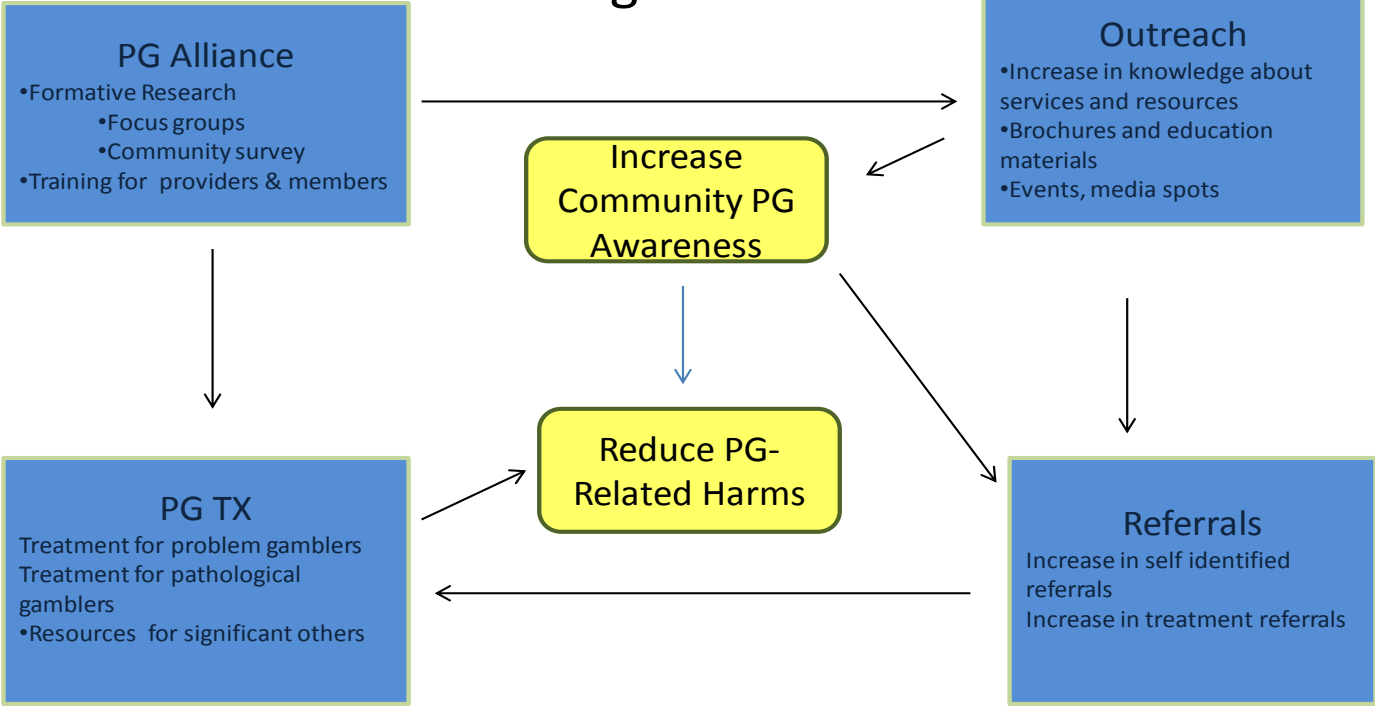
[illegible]

PG Alliance
•Formative Research
•Focus groups
•Community survey
•Training for providers & members

Outreach
•Increase in knowledge about services and resources
•Brochures and education materials
•Events, media spots

Increase Community PG Awareness

Reduce PG-Related Harms

PG TX
Treatment for problem gamblers
Treatment for pathological gamblers
•Resources for significant others

Referrals
Increase in self identified referrals
Increase in treatment referrals